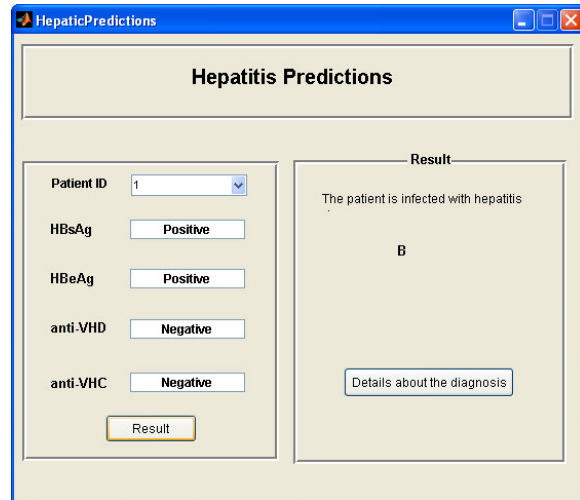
HepaticPredictions

Hepatitis Predictions

Patient ID 1

HBsAg Positive

HBeAg Positive

anti-VHD Negative

anti-VHC Negative

Result

Result

The patient is infected with hepatitis

B

Details about the diagnosis